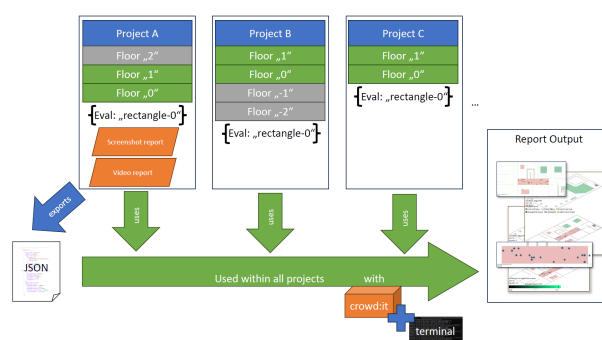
Project A

Floor „2"

Floor „1"

Floor „0"

Eval: „rectangle-0"

Screenshot report

Video report

Project B

Floor „1"

Floor „0"

Floor „-1"

Floor „-2"

Eval: „rectangle-0"

Project C

Floor „1"

Floor „0"

Eval: „rectangle-0"

...

Report Output

exports

uses

uses

uses

JSON

Used within all projects with

crowd:it

terminal